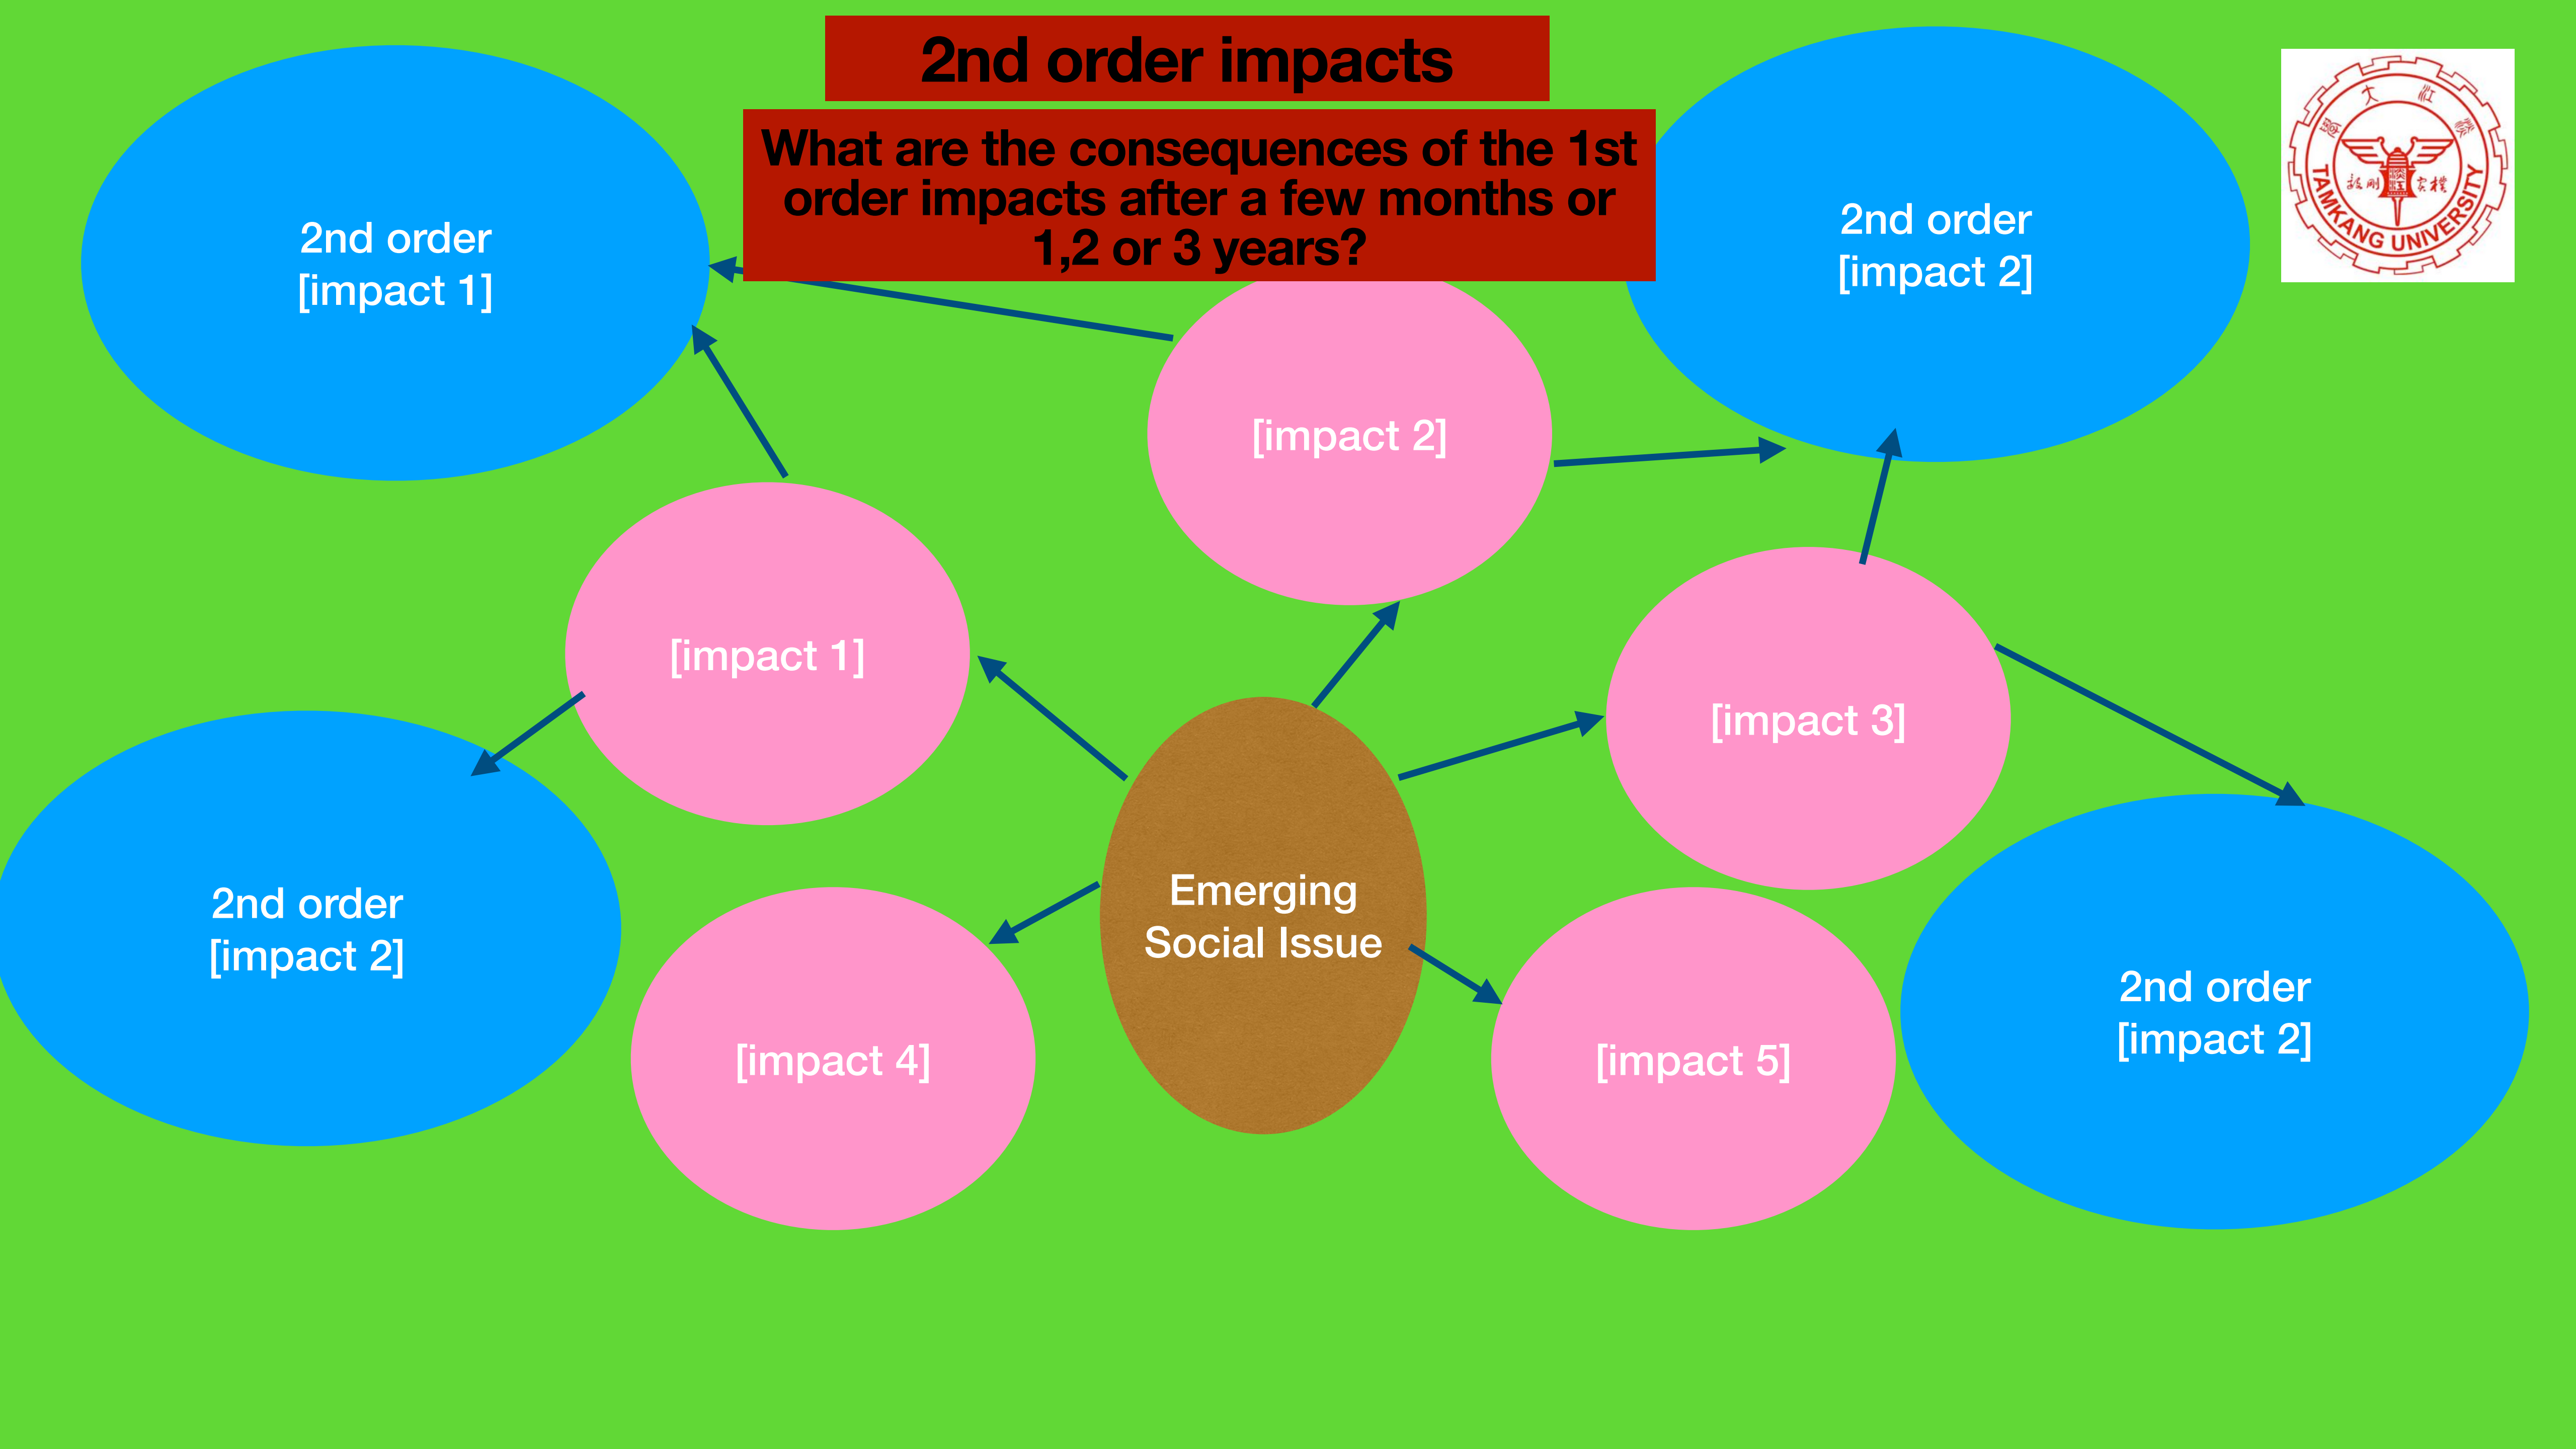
2nd order impacts

What are the consequences of the 1st order impacts after a few months or 1,2 or 3 years?

TAMKANG UNIVERSITY

2nd order [impact 1]

2nd order [impact 2]

[impact 2]

[impact 1]

[impact 3]

2nd order [impact 2]

Emerging Social Issue

2nd order [impact 2]

[impact 4]

[impact 5]